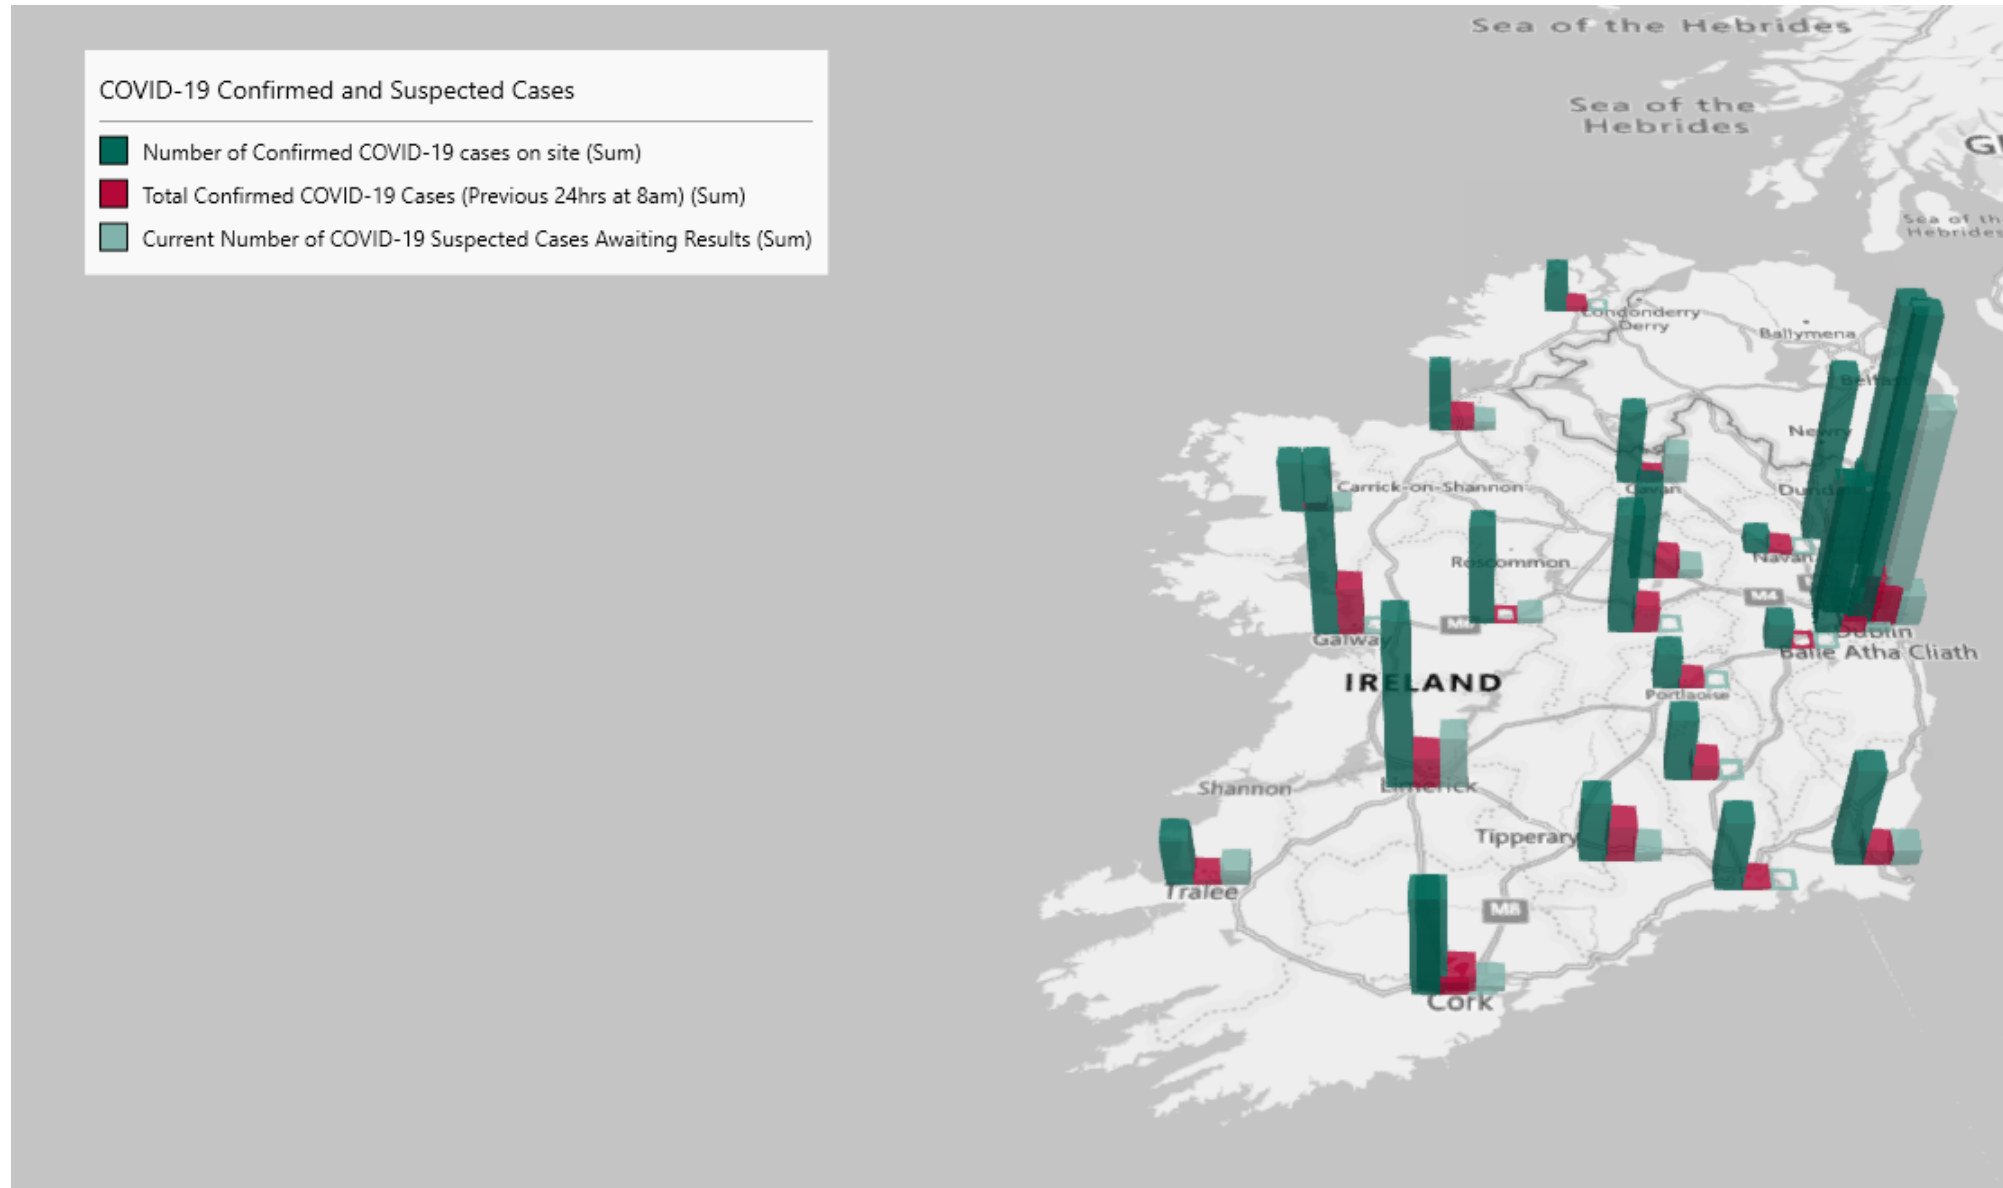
COVID-19 Confirmed and Suspected Cases

Number of Confirmed COVID-19 cases on site (Sum)

Total Confirmed COVID-19 Cases (Previous 24hrs at 8am) (Sum)

Current Number of COVID-19 Suspected Cases Awaiting Results (Sum)

Sea of the Hebrides

Sea of the Hebrides

Gl

Sea of the Hebrides

Londonderry Derry

Ballymena

Belfast

Newry

Carrick-on-Shannon

Cavan

Dundalk

Roscommon

Navan

M4

M6

Galway

Dublin

Baile Atha Cliath

IRELAND

Portlaoise

Shannon

Limerick

Tipperary

Tralee

M8

Cork